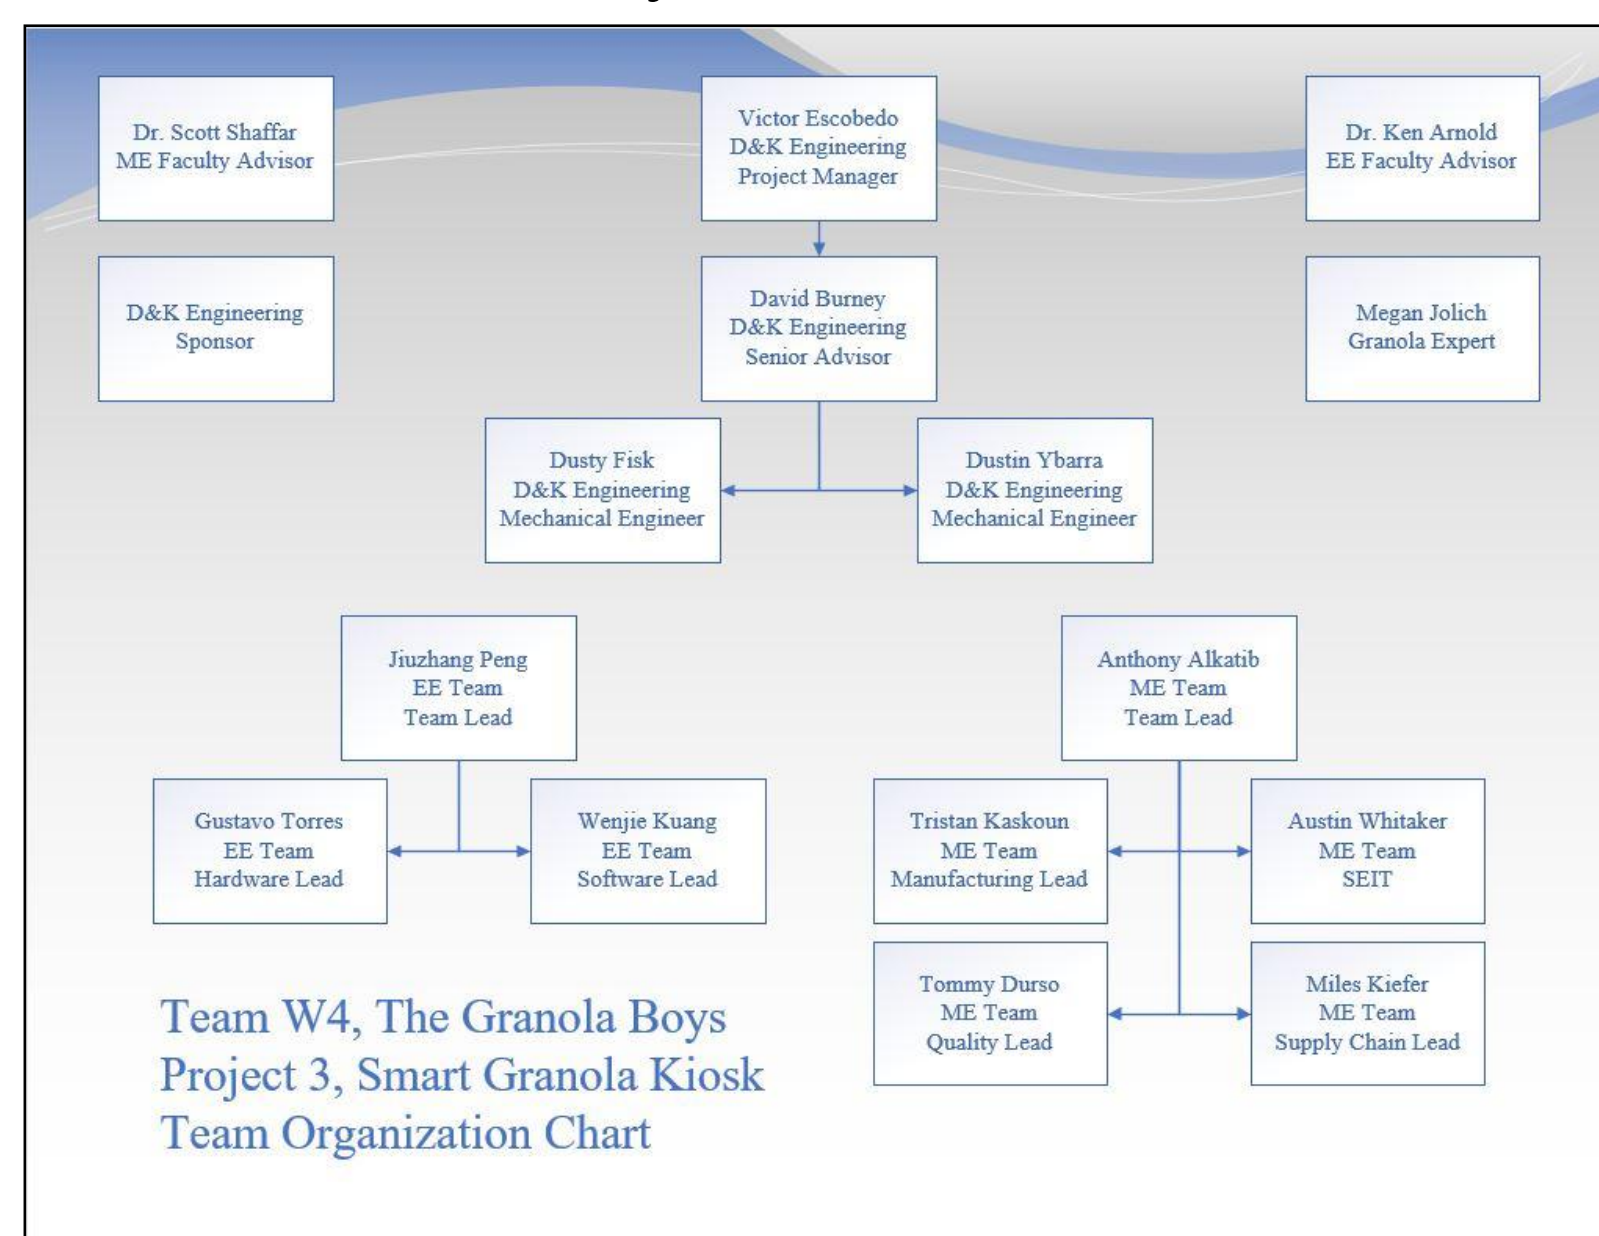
Dr. Scott Shaffar
ME Faculty Advisor

Victor Escobedo
D&K Engineering
Project Manager

Dr. Ken Arnold
EE Faculty Advisor

D&K Engineering
Sponsor

David Burney
D&K Engineering
Senior Advisor

Megan Jolich
Granola Expert

Dusty Fisk
D&K Engineering
Mechanical Engineer

Dustin Ybarra
D&K Engineering
Mechanical Engineer

Jiuzhang Peng
EE Team
Team Lead

Anthony Alkatib
ME Team
Team Lead

Gustavo Torres
EE Team
Hardware Lead

Wenjie Kuang
EE Team
Software Lead

Tristan Kaskoun
ME Team
Manufacturing Lead

Austin Whitaker
ME Team
SEIT

Tommy Durso
ME Team
Quality Lead

Miles Kiefer
ME Team
Supply Chain Lead

Team W4, The Granola Boys
Project 3, Smart Granola Kiosk
Team Organization Chart